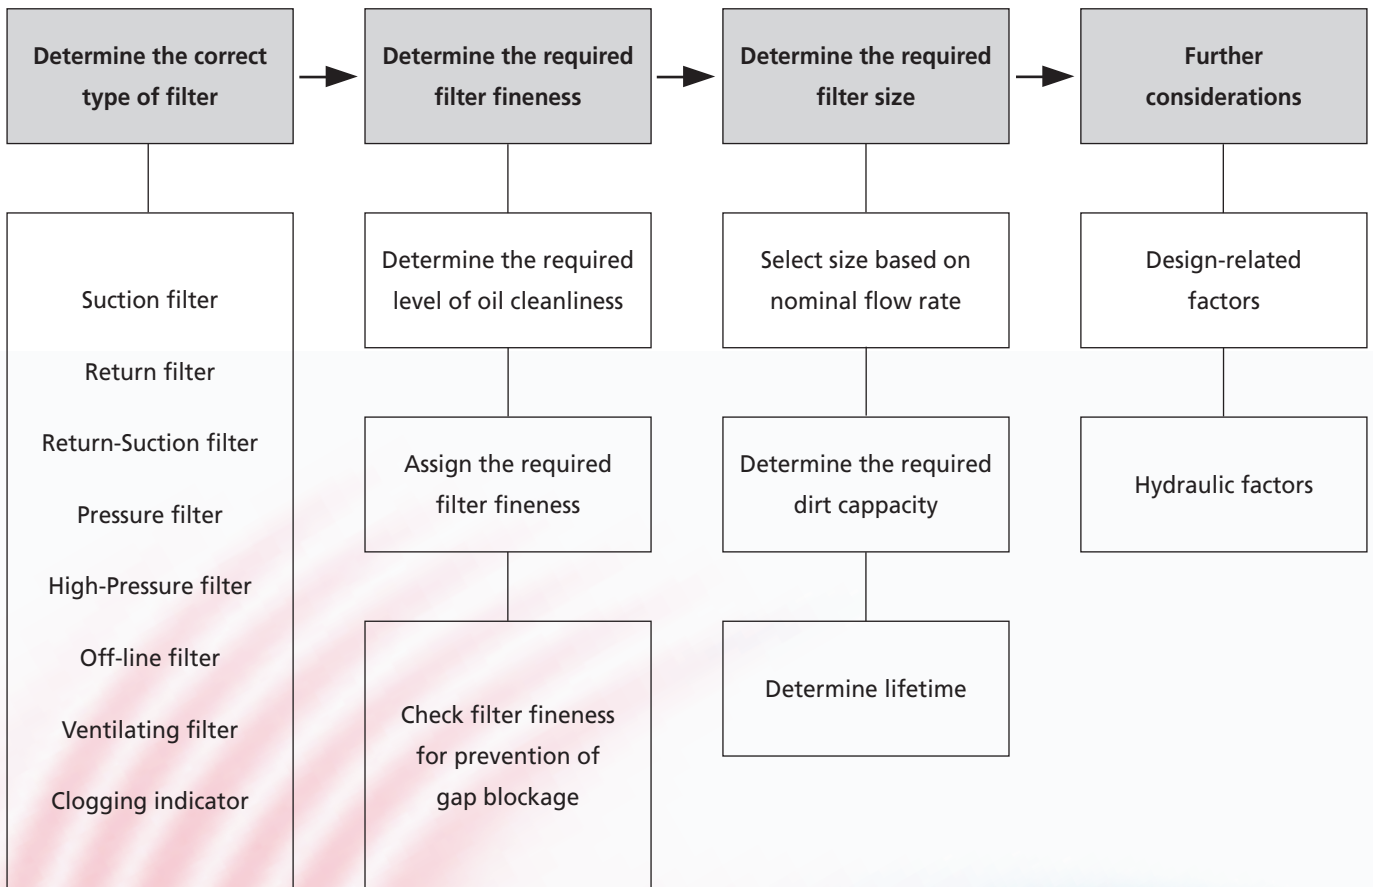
Determine the correct type of filter

Determine the required filter fineness

Determine the required filter size

Further considerations

Suction filter
Return filter
Return-Suction filter
Pressure filter
High-Pressure filter
Off-line filter
Ventilating filter
Clogging indicator

Determine the required level of oil cleanliness

Assign the required filter fineness

Check filter fineness for prevention of gap blockage

Select size based on nominal flow rate

Determine the required dirt cappacity

Determine lifetime

Design-related factors

Hydraulic factors